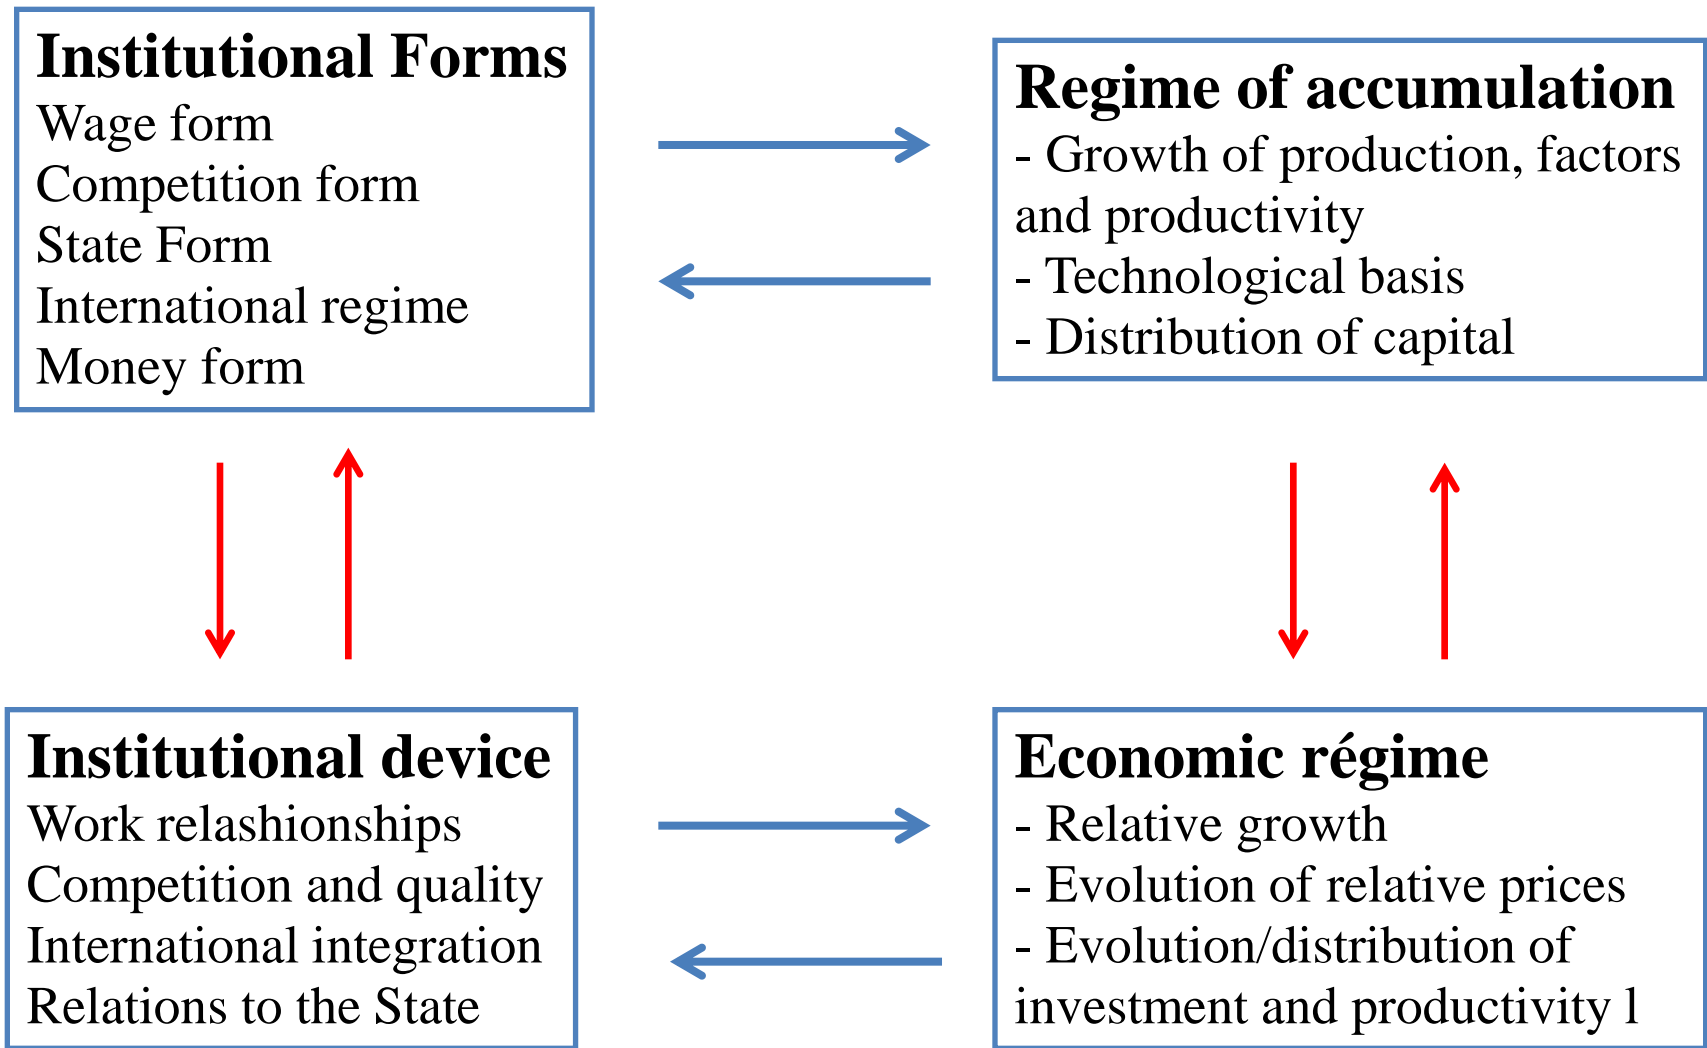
**Institutional Forms**
Wage form
Competition form
State Form
International regime
Money form

**Regime of accumulation**
- Growth of production, factors and productivity
- Technological basis
- Distribution of capital

**Institutional device**
Work relashionships
Competition and quality
International integration
Relations to the State

**Economic régime**
- Relative growth
- Evolution of relative prices
- Evolution/distribution of investment and productivity l